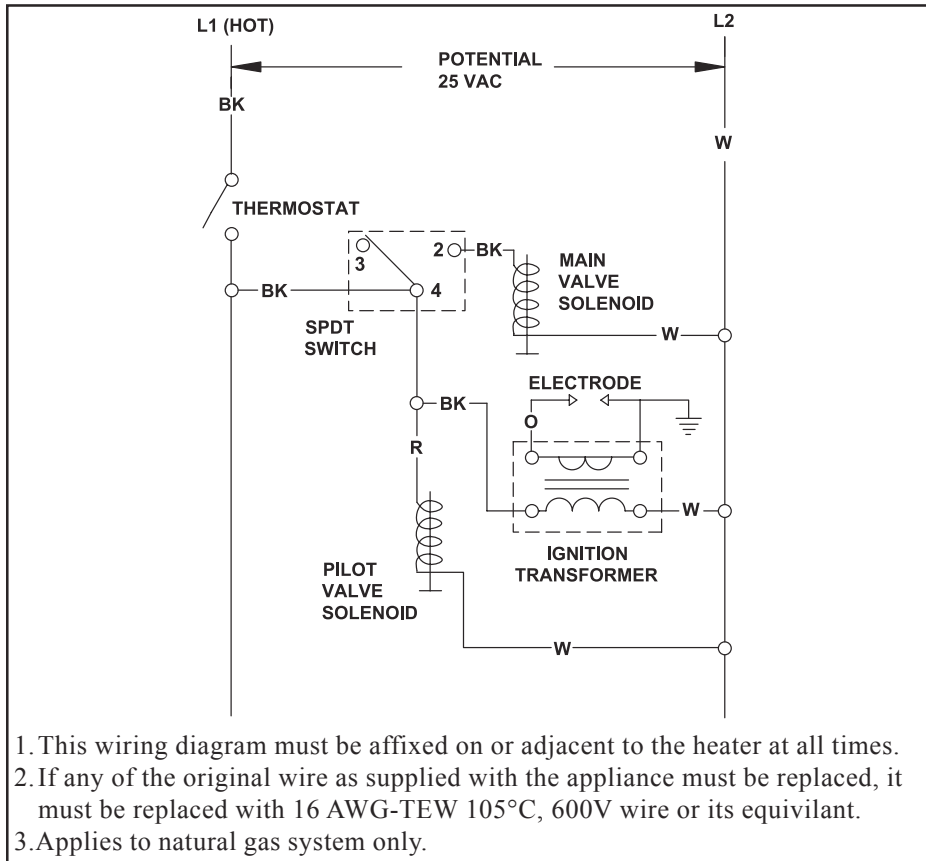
L1 (HOT)

L2

POTENTIAL
25 VAC

BK

W

THERMOSTAT

3

2

BK

MAIN
VALVE
SOLENOID

BK

4

SPDT
SWITCH

W

ELECTRODE

BK

O

R

W

IGNITION
TRANSFORMER

PILOT
VALVE
SOLENOID

W

1. This wiring diagram must be affixed on or adjacent to the heater at all times.
2. If any of the original wire as supplied with the appliance must be replaced, it must be replaced with 16 AWG-TEW 105°C, 600V wire or its equivilant.
3. Applies to natural gas system only.